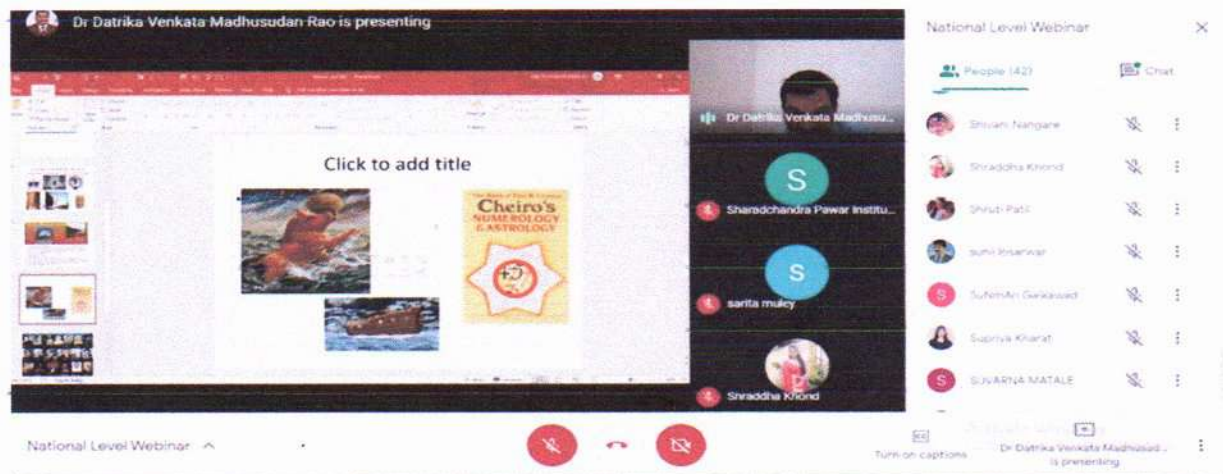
Dr Datrika Venkata Madhusudan Rao is presenting

Click to add title

Cheiro's NUMEROLOGY & ASTROLOGY

Dr Datrika Venkata Madhusu...

S

Sharadchandra Pawar Institu...

S

sarita muley

Shraddha Khond

National Level Webinar

People (42)

Chat

Shivani Nangare

Shraddha Khond

Shruti Patil

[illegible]

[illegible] Gaikwad

Supriya Kharat

SUVARNA MATALE

National Level Webinar

Turn on captions

Dr Datrika Venkata Madhusud... is presenting